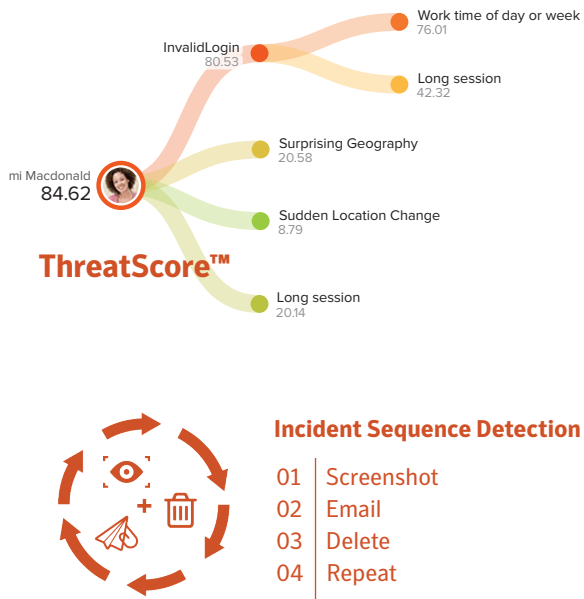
Work time of day or week
76.01

InvalidLogin
80.53

Long session
42.32

Surprising Geography
20.58

mi Macdonald
84.62

Sudden Location Change
8.79

ThreatScore™

Long session
20.14

Incident Sequence Detection

01 Screenshot
02 Email
03 Delete
04 Repeat